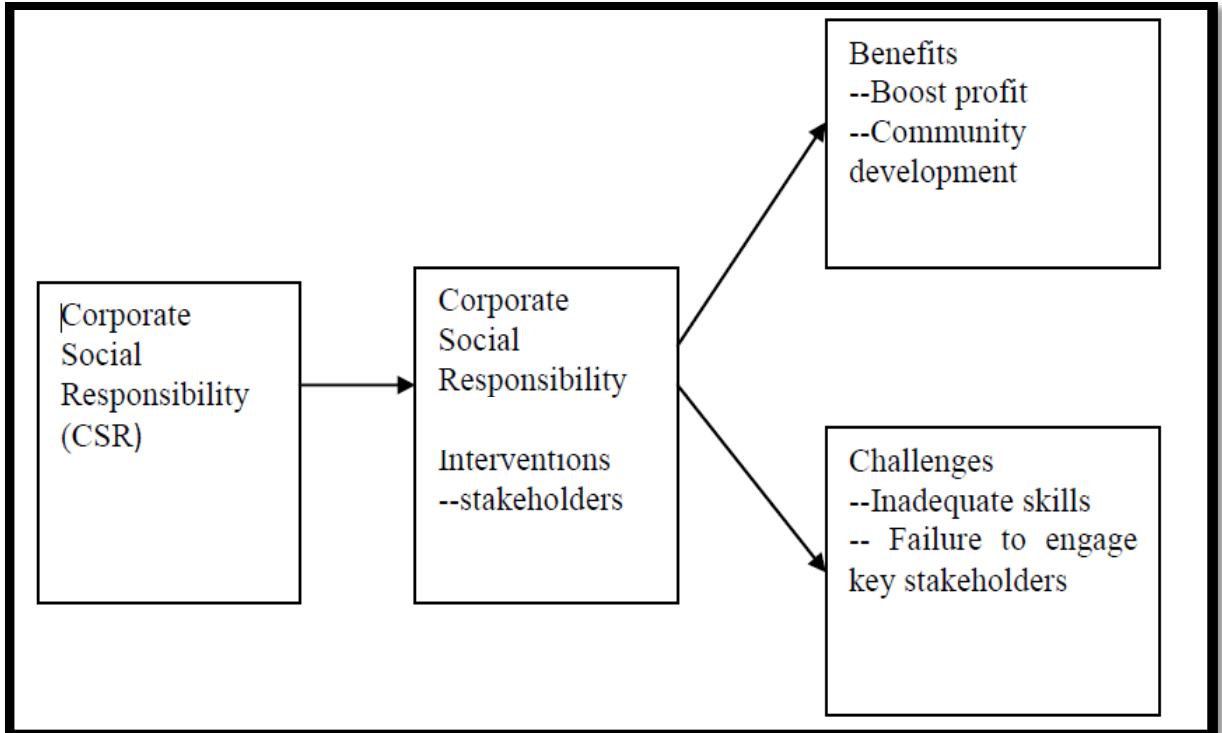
Corporate Social Responsibility (CSR)

Corporate Social Responsibility

Interventions
--stakeholders

Benefits
--Boost profit
--Community development

Challenges
--Inadequate skills
-- Failure to engage key stakeholders